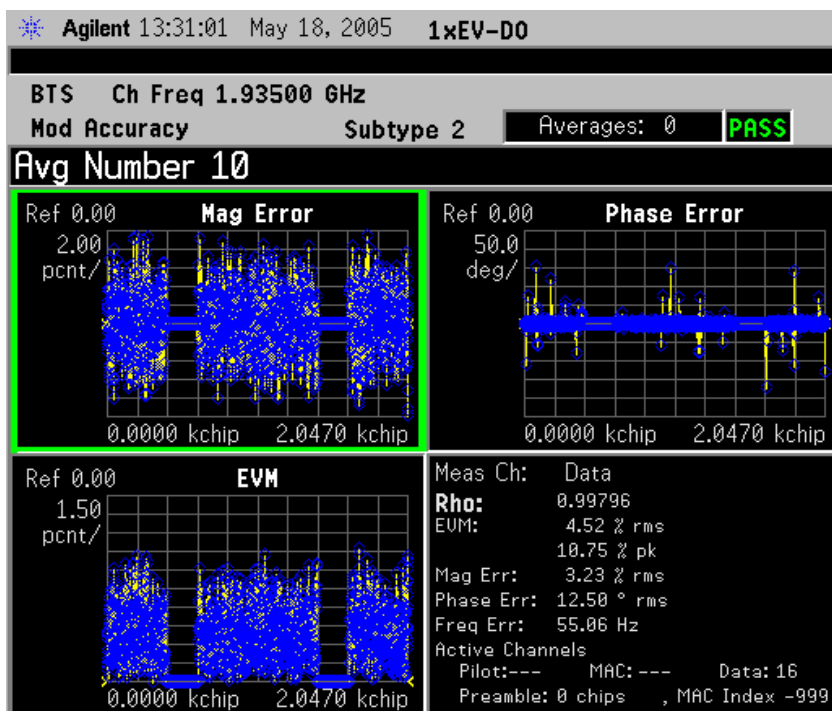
Agilent 13:31:01 May 18, 2005 1xEV-DO

BTS Ch Freq 1.93500 GHz

Mod Accuracy Subtype 2 Averages: 0 PASS

Avg Number 10

Ref 0.00 Mag Error
2.00 pcnt/
0.0000 kchip 2.0470 kchip

Ref 0.00 Phase Error
50.0 deg/
0.0000 kchip 2.0470 kchip

Ref 0.00 EVM
1.50 pcnt/
0.0000 kchip 2.0470 kchip

Meas Ch: Data
Rho: 0.99796
EVM: 4.52 % rms
10.75 % pk
Mag Err: 3.23 % rms
Phase Err: 12.50 ° rms
Freq Err: 55.06 Hz
Active Channels
Pilot:--- MAC:--- Data: 16
Preamble: 0 chips , MAC Index -999